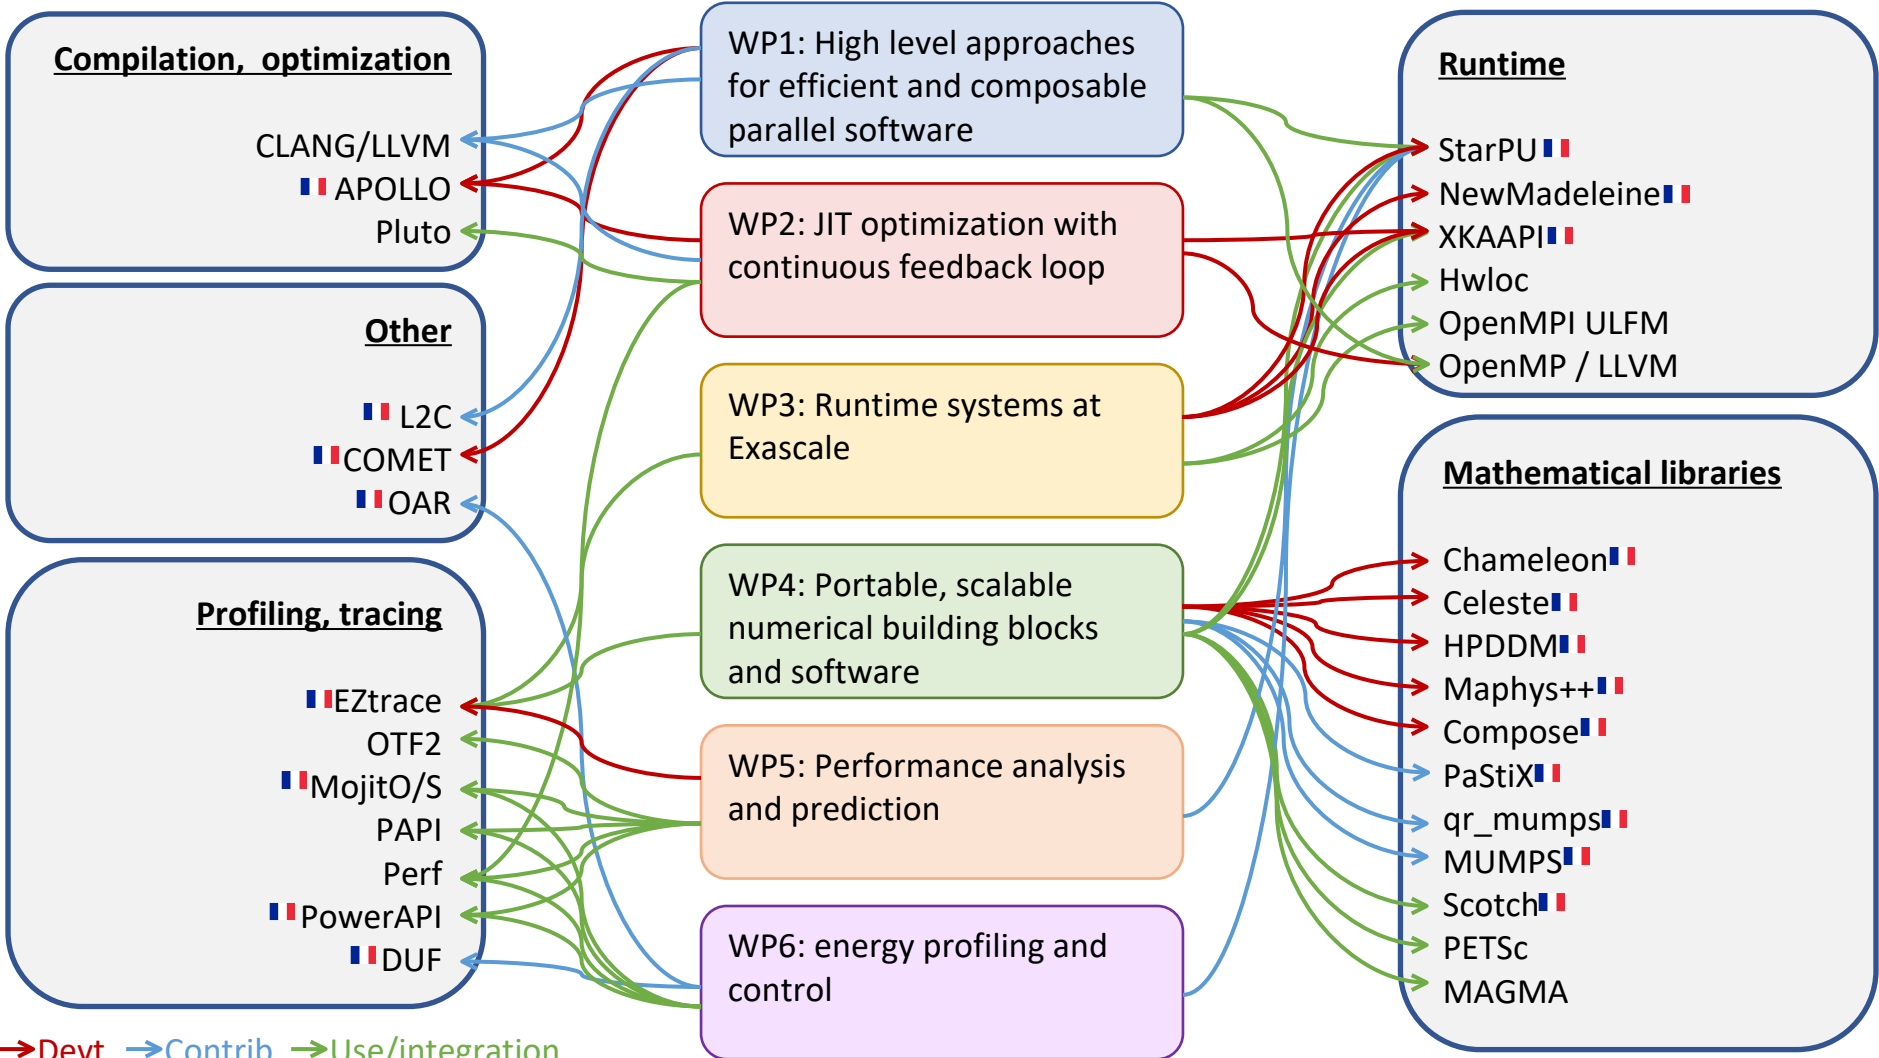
Compilation, optimization

CLANG/LLVM
APOLLO
Pluto

Other

L2C
COMET
OAR

Profiling, tracing

EZtrace
OTF2
MojitO/S
PAPI
Perf
PowerAPI
DUF

WP1: High level approaches for efficient and composable parallel software

WP2: JIT optimization with continuous feedback loop

WP3: Runtime systems at Exascale

WP4: Portable, scalable numerical building blocks and software

WP5: Performance analysis and prediction

WP6: energy profiling and control

Runtime

StarPU
NewMadeleine
XKAAPI
Hwloc
OpenMPI ULFM
OpenMP / LLVM

Mathematical libraries

Chameleon
Celeste
HPDDM
Maphys++
Compose
PaStiX
qr_mumps
MUMPS
Scotch
PETSc
MAGMA

Devt Contrib Use/integration